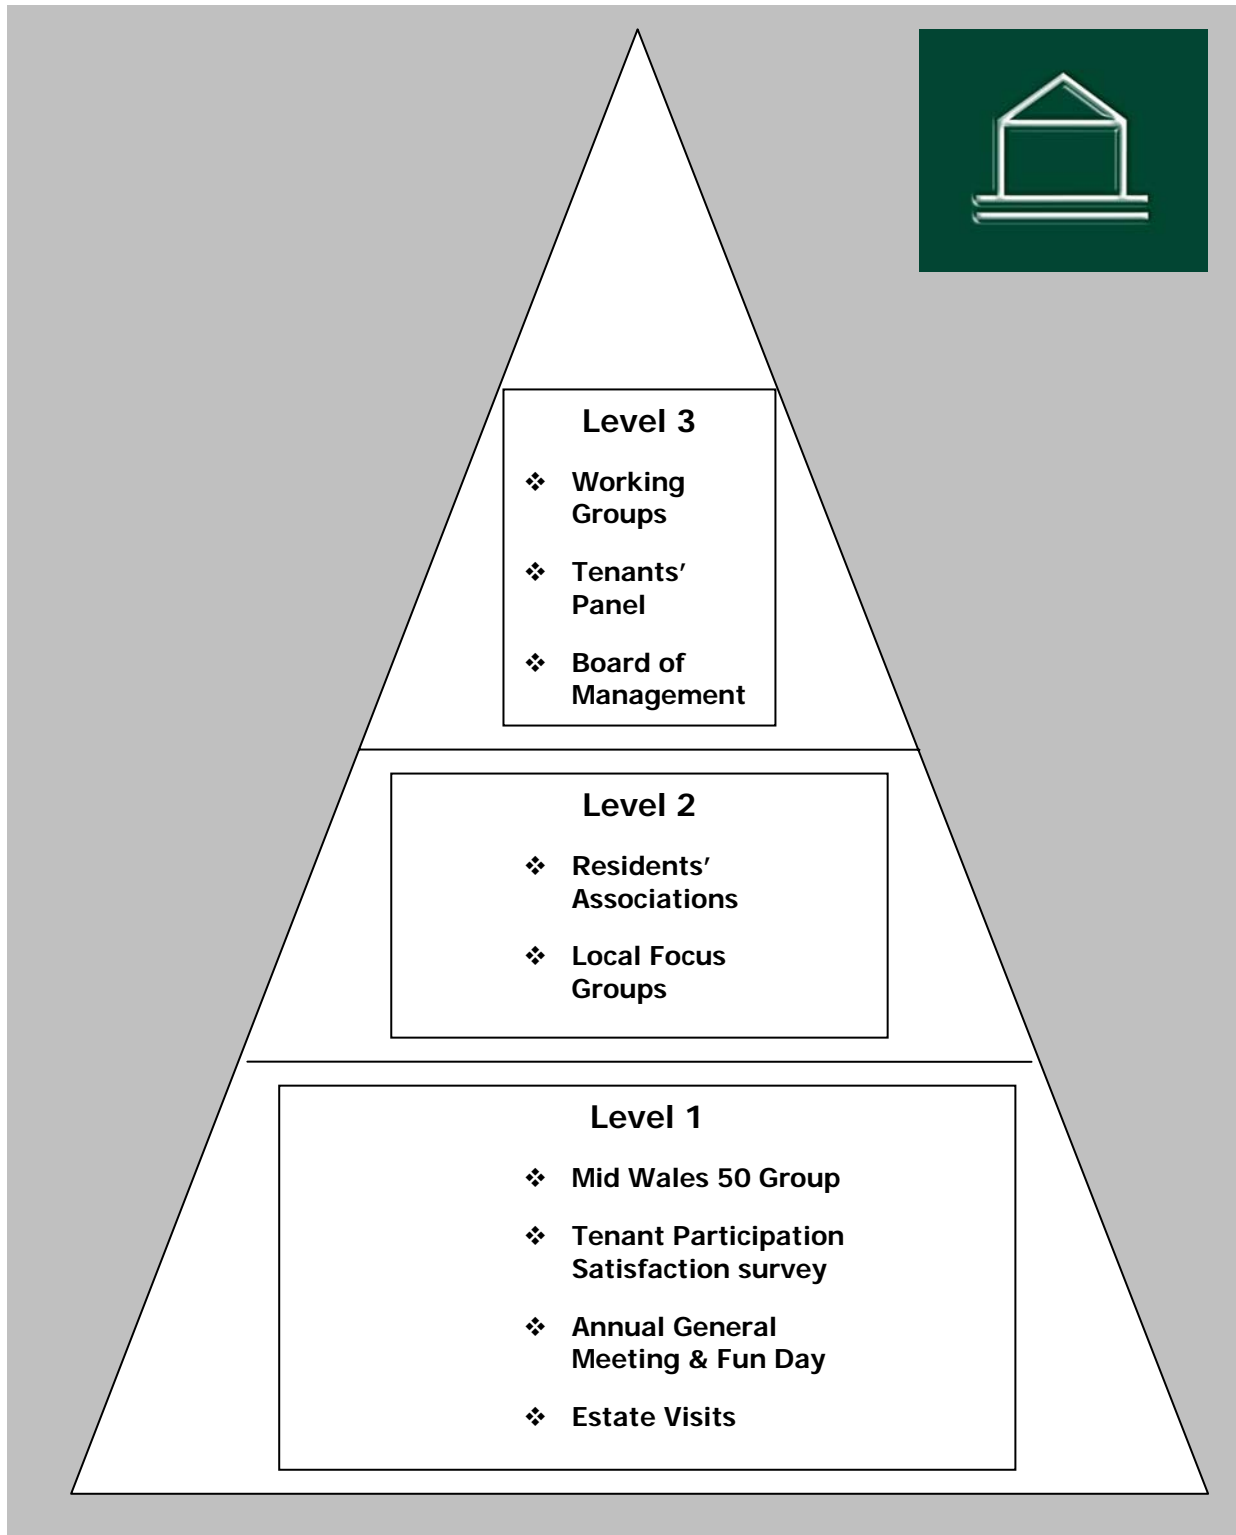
Level 3

❖ Working Groups

❖ Tenants' Panel

❖ Board of Management

Level 2

❖ Residents' Associations

❖ Local Focus Groups

Level 1

❖ Mid Wales 50 Group

❖ Tenant Participation Satisfaction survey

❖ Annual General Meeting & Fun Day

❖ Estate Visits